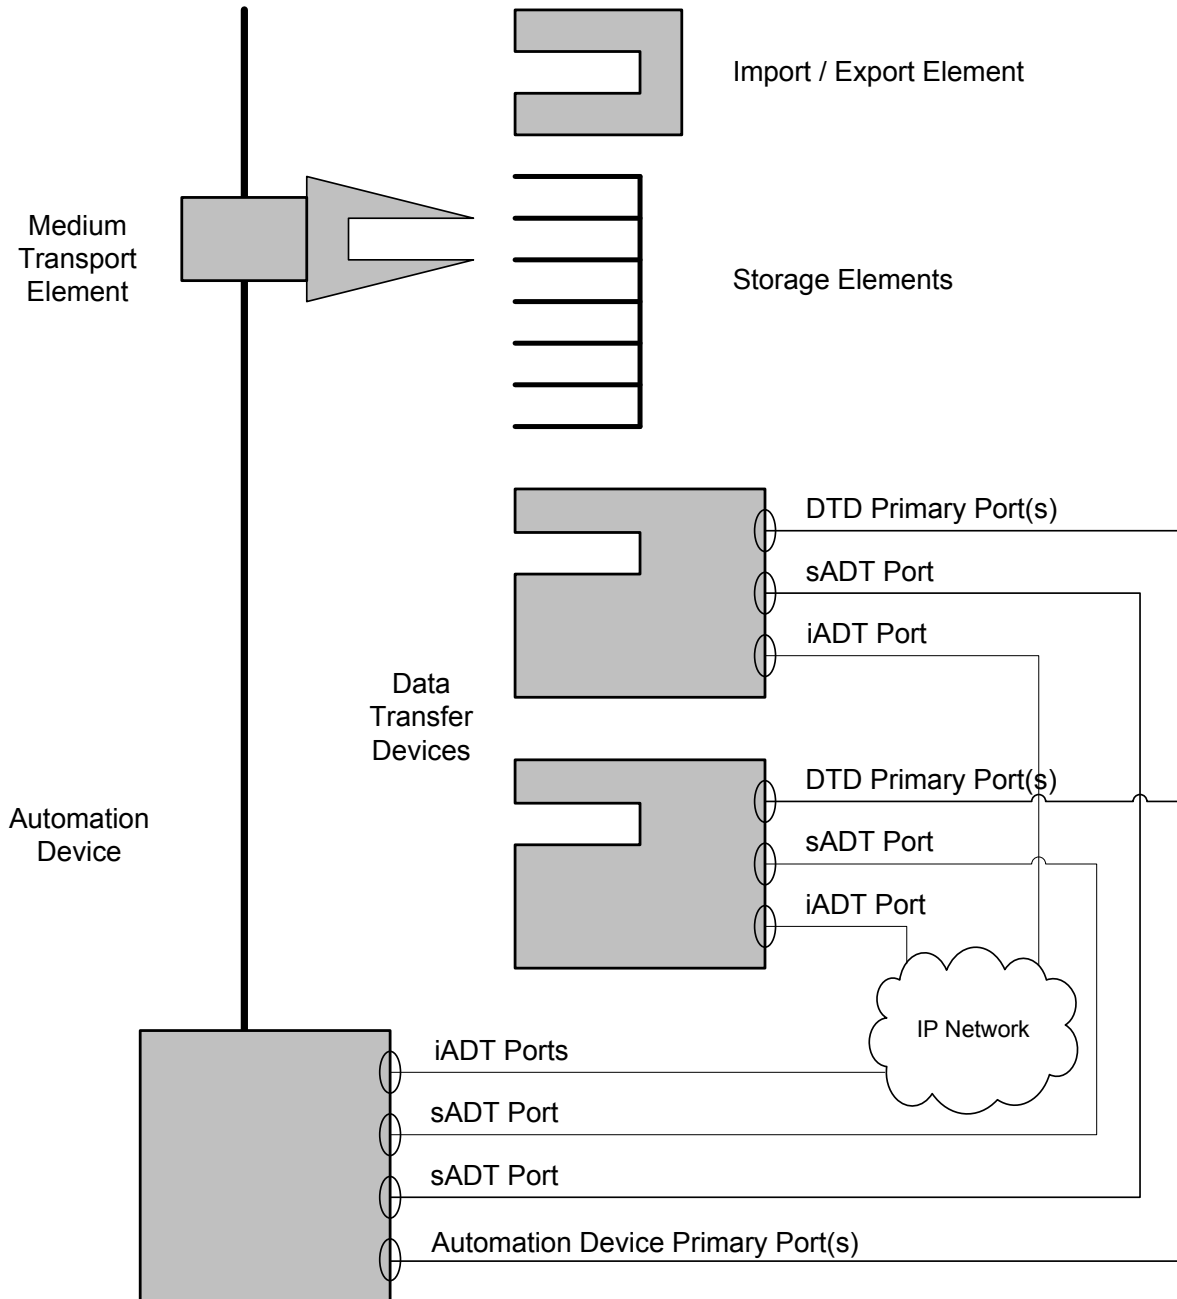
Import / Export Element

Medium Transport Element

Storage Elements

DTD Primary Port(s)

sADT Port

iADT Port

Data Transfer Devices

DTD Primary Port(s)

sADT Port

iADT Port

Automation Device

IP Network

iADT Ports

sADT Port

sADT Port

Automation Device Primary Port(s)